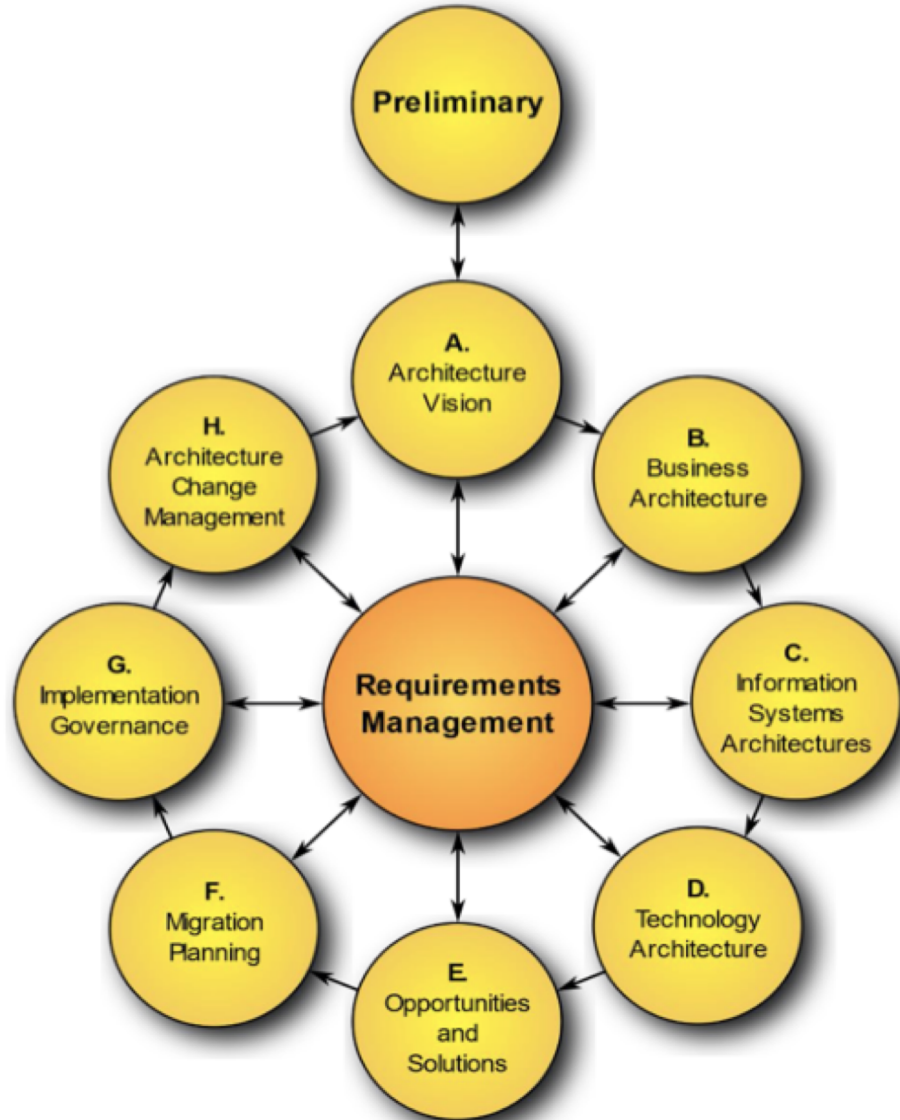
Preliminary

A.
Architecture
Vision

B.
Business
Architecture

C.
Information
Systems
Architectures

D.
Technology
Architecture

E.
Opportunities
and
Solutions

F.
Migration
Planning

G.
Implementation
Governance

H.
Architecture
Change
Management

Requirements
Management